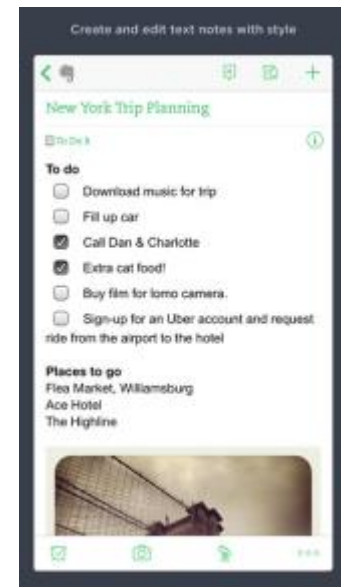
Create and edit text notes with style

New York Trip Planning

To Do

To do

Download music for trip

Fill up car

Call Dan & Charlotte

Extra cat food!

Buy film for lomo camera.

Sign-up for an Uber account and request ride from the airport to the hotel

Places to go
Flea Market, Williamsburg
Ace Hotel
The Highline